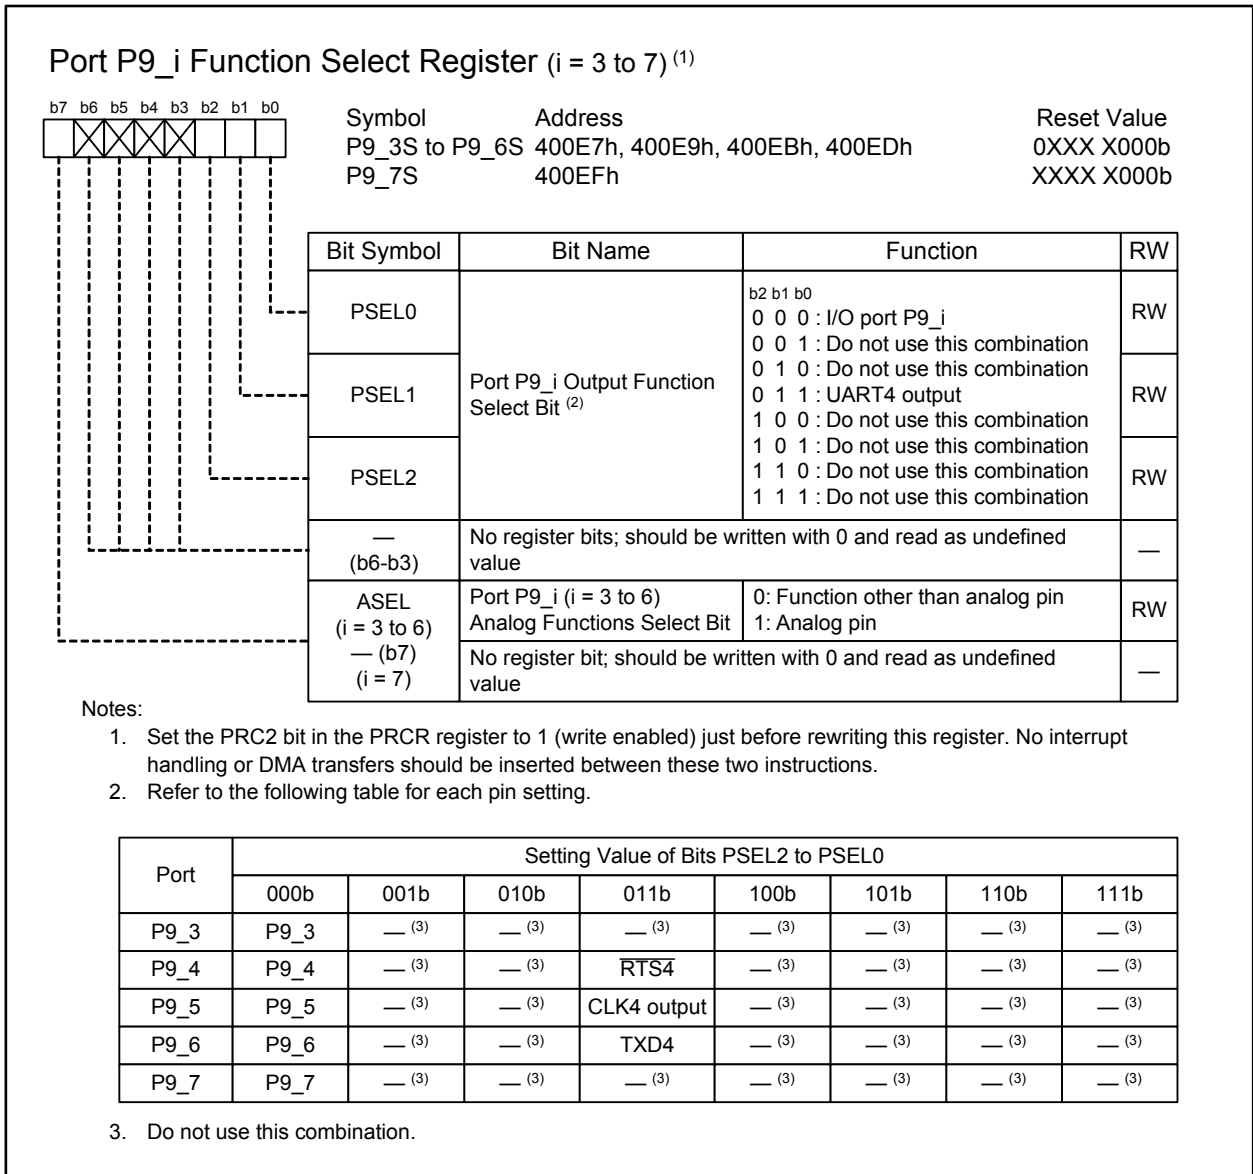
Port P9_i Function Select Register (i = 3 to 7) $^{(1)}$

b7 b6 b5 b4 b3 b2 b1 b0

Symbol Address Reset Value
P9_3S to P9_6S 400E7h, 400E9h, 400EBh, 400EDh 0XXX X000b
P9_7S 400EFh XXXX X000b

| Bit Symbol | Bit Name | Function | RW |
|---|---|---|---|
| PSEL0 | Port P9_i Output Function Select Bit $^{(2)}$ | b2 b1 b0<br>0 0 0 : I/O port P9_i<br>0 0 1 : Do not use this combination<br>0 1 0 : Do not use this combination<br>0 1 1 : UART4 output<br>1 0 0 : Do not use this combination<br>1 0 1 : Do not use this combination<br>1 1 0 : Do not use this combination<br>1 1 1 : Do not use this combination | RW |
| PSEL1 | | | RW |
| PSEL2 | | | RW |
| — (b6-b3) | No register bits; should be written with 0 and read as undefined value | | — |
| ASEL (i = 3 to 6) | Port P9_i (i = 3 to 6) Analog Functions Select Bit | 0: Function other than analog pin<br>1: Analog pin | RW |
| — (b7) (i = 7) | No register bit; should be written with 0 and read as undefined value | | — |

Notes:
1. Set the PRC2 bit in the PRCR register to 1 (write enabled) just before rewriting this register. No interrupt handling or DMA transfers should be inserted between these two instructions.
2. Refer to the following table for each pin setting.

| Port | Setting Value of Bits PSEL2 to PSEL0 | | | | | | | |
|---|---|---|---|---|---|---|---|---|
| | 000b | 001b | 010b | 011b | 100b | 101b | 110b | 111b |
| P9_3 | P9_3 | — $^{(3)}$ | — $^{(3)}$ | — $^{(3)}$ | — $^{(3)}$ | — $^{(3)}$ | — $^{(3)}$ | — $^{(3)}$ |
| P9_4 | P9_4 | — $^{(3)}$ | — $^{(3)}$ | $\overline{RTS4}$ | — $^{(3)}$ | — $^{(3)}$ | — $^{(3)}$ | — $^{(3)}$ |
| P9_5 | P9_5 | — $^{(3)}$ | — $^{(3)}$ | CLK4 output | — $^{(3)}$ | — $^{(3)}$ | — $^{(3)}$ | — $^{(3)}$ |
| P9_6 | P9_6 | — $^{(3)}$ | — $^{(3)}$ | TXD4 | — $^{(3)}$ | — $^{(3)}$ | — $^{(3)}$ | — $^{(3)}$ |
| P9_7 | P9_7 | — $^{(3)}$ | — $^{(3)}$ | — $^{(3)}$ | — $^{(3)}$ | — $^{(3)}$ | — $^{(3)}$ | — $^{(3)}$ |

3. Do not use this combination.